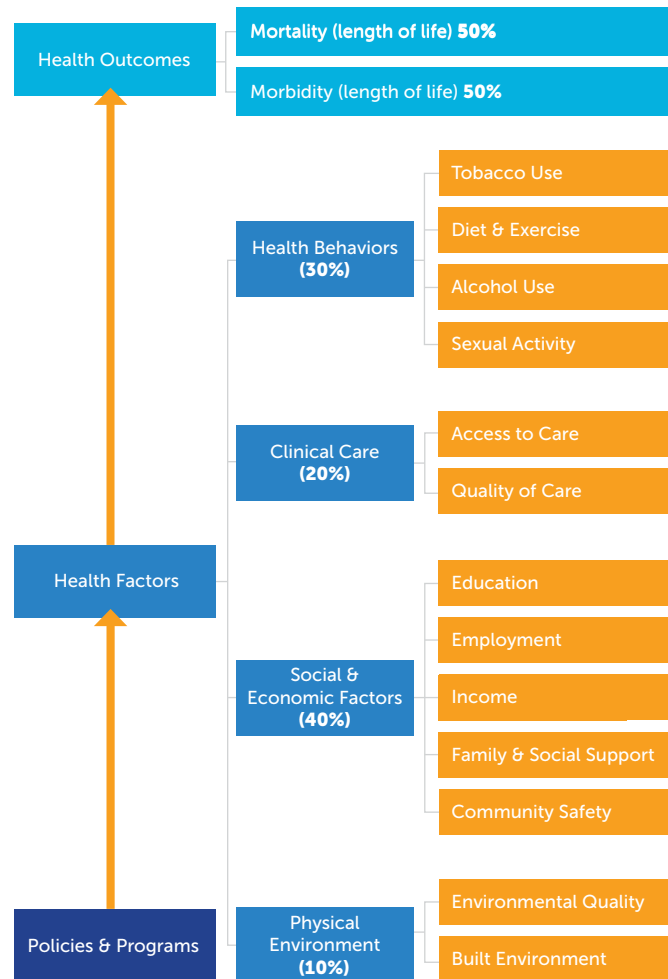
Health Outcomes

Mortality (length of life) 50%

Morbidity (length of life) 50%

Health Behaviors (30%)

Tobacco Use

Diet & Exercise

Alcohol Use

Sexual Activity

Clinical Care (20%)

Access to Care

Quality of Care

Health Factors

Social & Economic Factors (40%)

Education

Employment

Income

Family & Social Support

Community Safety

Policies & Programs

Physical Environment (10%)

Environmental Quality

Built Environment